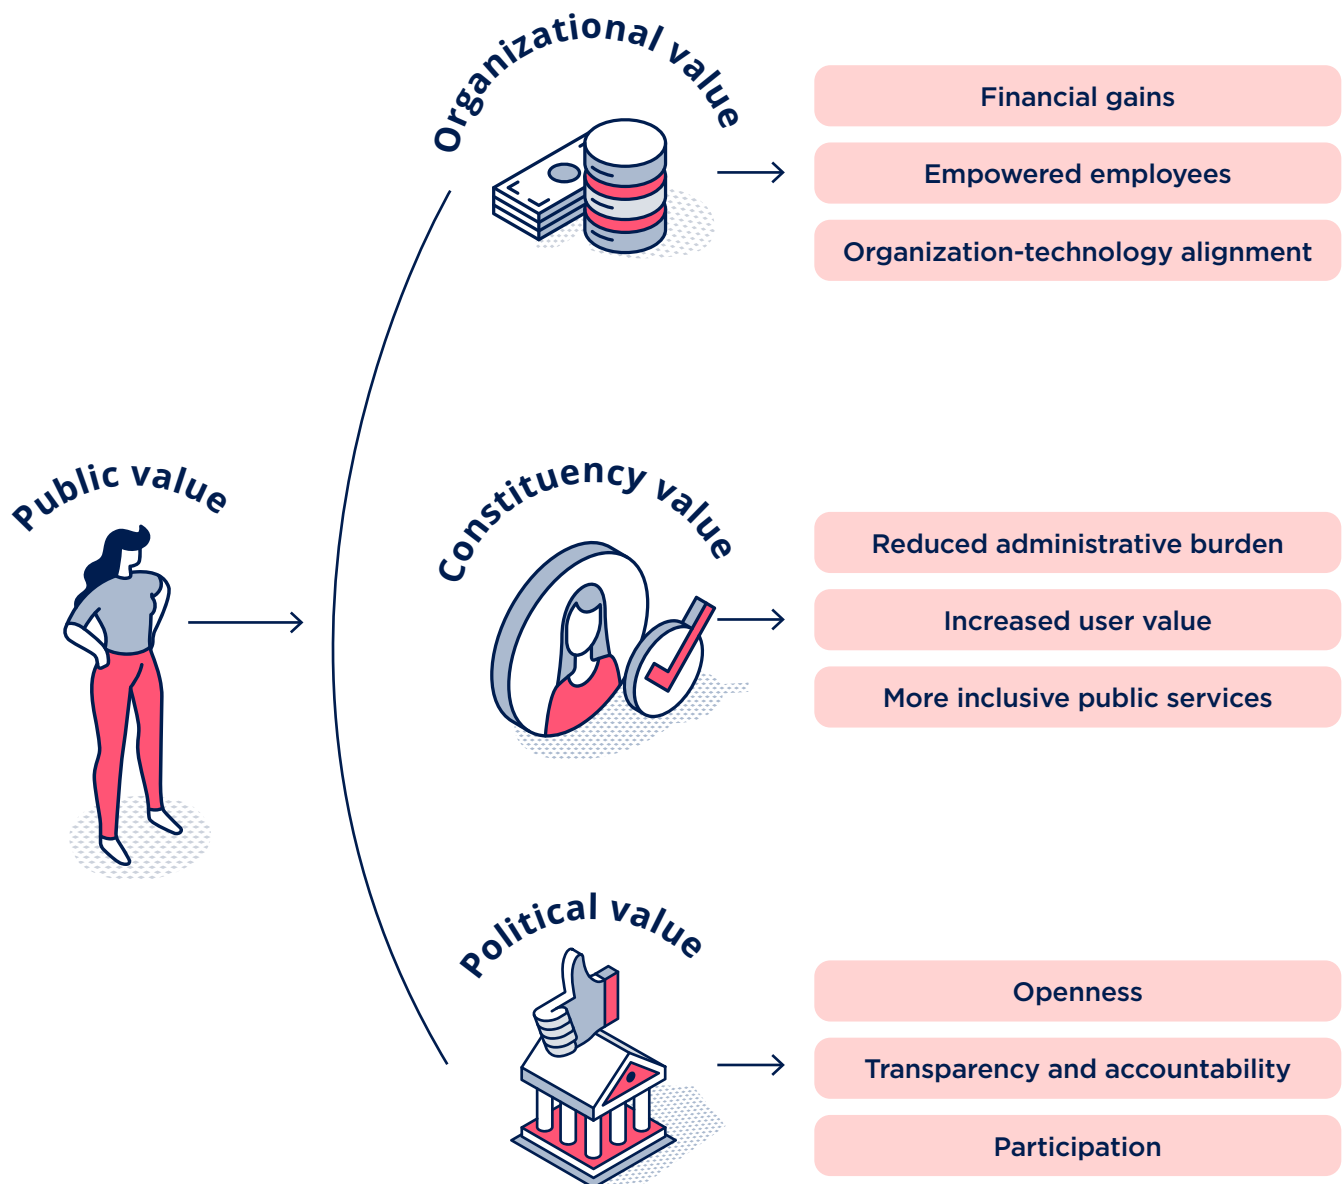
Public value

Organizational value

Financial gains

Empowered employees

Organization-technology alignment

Constituency value

Reduced administrative burden

Increased user value

More inclusive public services

Political value

Openness

Transparency and accountability

Participation